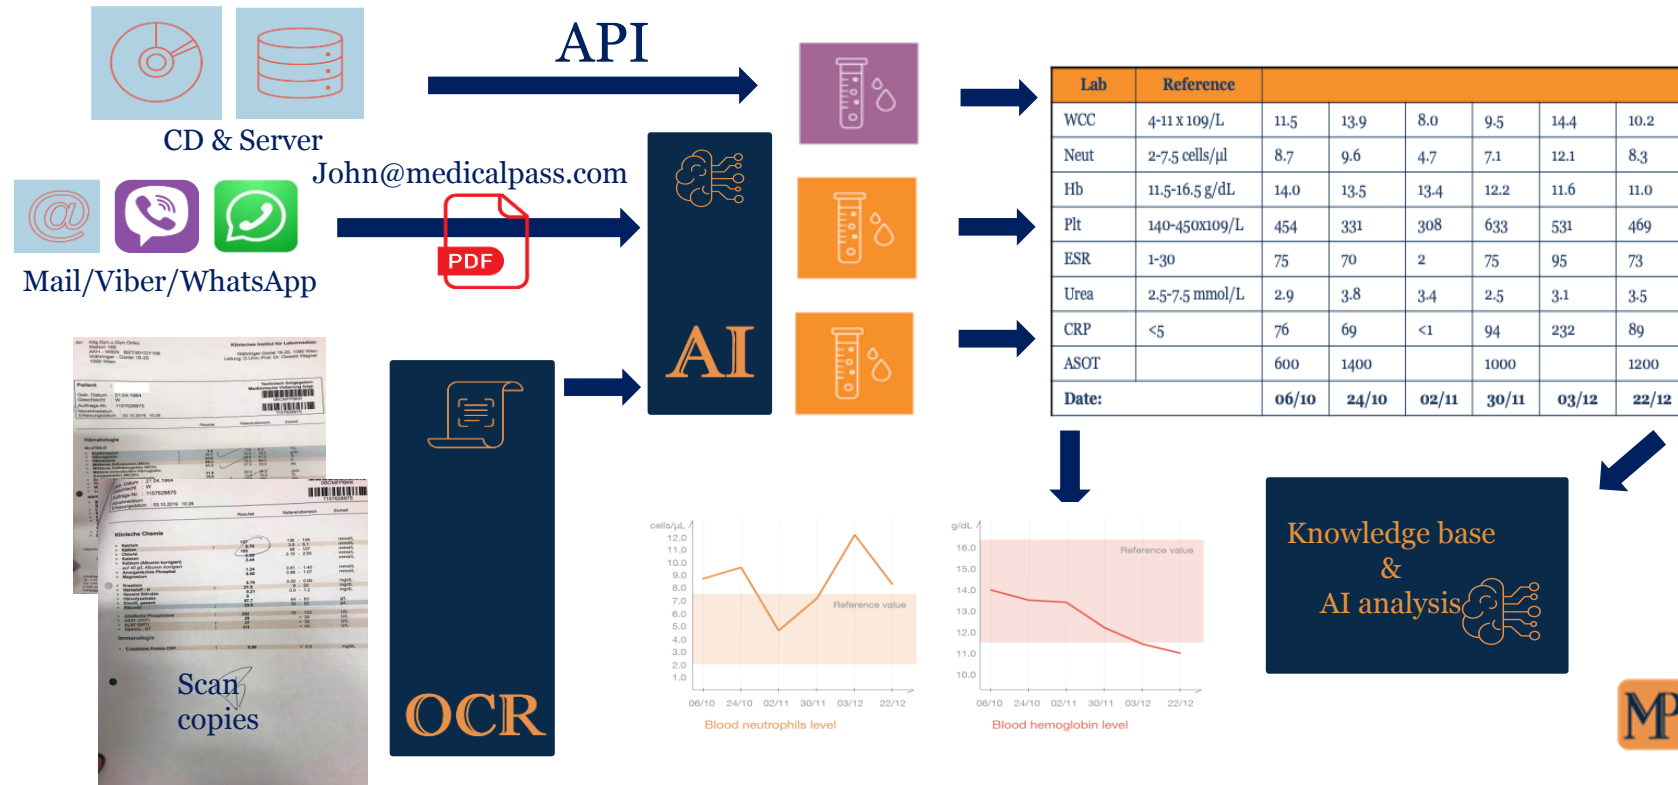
API

CD & Server

John@medicalpass.com

PDF

Mail/Viber/WhatsApp

AI

Scan copies

OCR

| Lab | Reference | | | | | | |
|---|---|---|---|---|---|---|---|
| WCC | 4-11 x 109/L | 11.5 | 13.9 | 8.0 | 9.5 | 14.4 | 10.2 |
| Neut | 2-7.5 cells/μl | 8.7 | 9.6 | 4.7 | 7.1 | 12.1 | 8.3 |
| Hb | 11.5-16.5 g/dL | 14.0 | 13.5 | 13.4 | 12.2 | 11.6 | 11.0 |
| Plt | 140-450x109/L | 454 | 331 | 308 | 633 | 531 | 469 |
| ESR | 1-30 | 75 | 70 | 2 | 75 | 95 | 73 |
| Urea | 2.5-7.5 mmol/L | 2.9 | 3.8 | 3.4 | 2.5 | 3.1 | 3.5 |
| CRP | <5 | 76 | 69 | <1 | 94 | 232 | 89 |
| ASOT | | 600 | 1400 | | 1000 | | 1200 |
| Date: | | 06/10 | 24/10 | 02/11 | 30/11 | 03/12 | 22/12 |

cells/μL
12.0
11.0
10.0
9.0
8.0
7.0
6.0
5.0
4.0
3.0
2.0
1.0
Reference value
06/10 24/10 02/11 30/11 03/12 22/12
Blood neutrophils level

g/dL
16.0
15.0
14.0
13.0
12.0
11.0
10.0
Reference value
06/10 24/10 02/11 30/11 03/12 22/12
Blood hemoglobin level

Knowledge base
&
AI analysis

MP